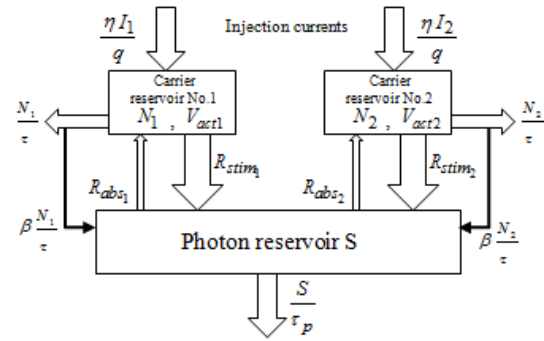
$\frac{\eta I_1}{q}$

Injection currents

$\frac{\eta I_2}{q}$

Carrier reservoir No.1
$N_1$ , $V_{act1}$

Carrier reservoir No.2
$N_2$ , $V_{act2}$

$\frac{N_1}{\tau}$

$\frac{N_2}{\tau}$

$R_{stim_1}$

$R_{abs_1}$

$R_{abs_2}$

$R_{stim_2}$

$\beta \frac{N_1}{\tau}$

Photon reservoir S

$\beta \frac{N_2}{\tau}$

$\frac{S}{\tau_p}$